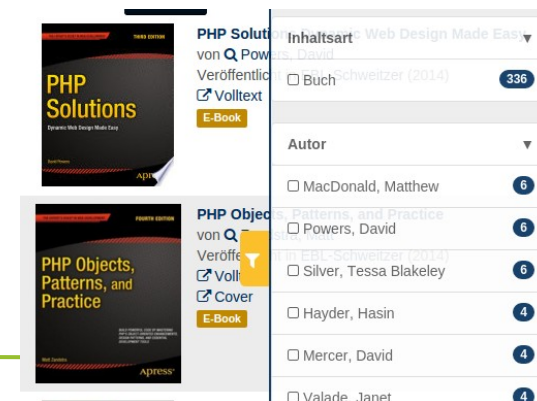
THIRD EDITION

PHP Solutions

Dynamic Web Design Made Easy

David Powers

Apress

PHP Soluti

von Powers, David

Veröffentlic

Volltext

E-Book

FOURTH EDITION

PHP Objects, Patterns, and Practice

Matt Zandstra

Apress

PHP Objec

von

Veröff

Vollt

Cover

E-Book

Inhaltsart

Buch 336

Autor

MacDonald, Matthew 6

Powers, David 6

Silver, Tessa Blakeley 6

Hayder, Hasin 4

Mercer, David 4

Valade, Janet 4